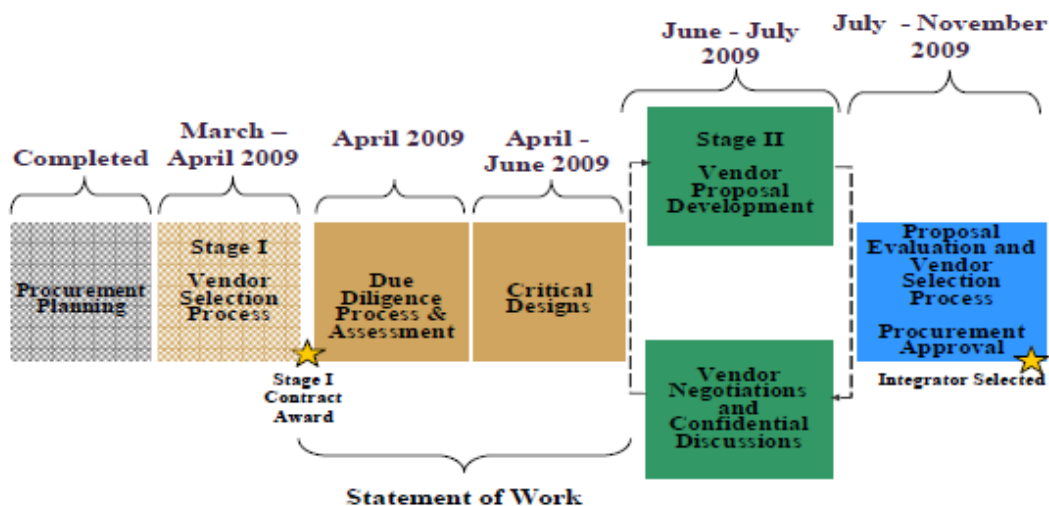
Completed

Procurement Planning

March – April 2009

Stage I

Vendor Selection Process

Stage I Contract Award

April 2009

Due Diligence Process & Assessment

April - June 2009

Critical Designs

Statement of Work

June - July 2009

Stage II

Vendor Proposal Development

Vendor Negotiations and Confidential Discussions

July - November 2009

Proposal Evaluation and Vendor Selection Process

Procurement Approval

Integrator Selected